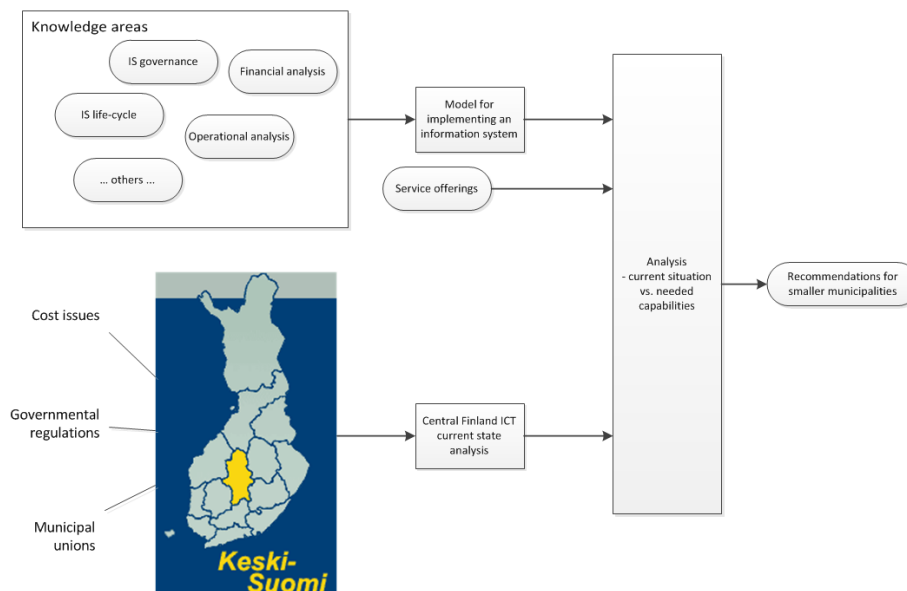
Knowledge areas

IS governance

Financial analysis

IS life-cycle

Operational analysis

... others ...

Model for implementing an information system

Service offerings

Analysis
- current situation vs. needed capabilities

Recommendations for smaller municipalities

Cost issues

Governmental regulations

Municipal unions

Keski-Suomi

Central Finland ICT current state analysis